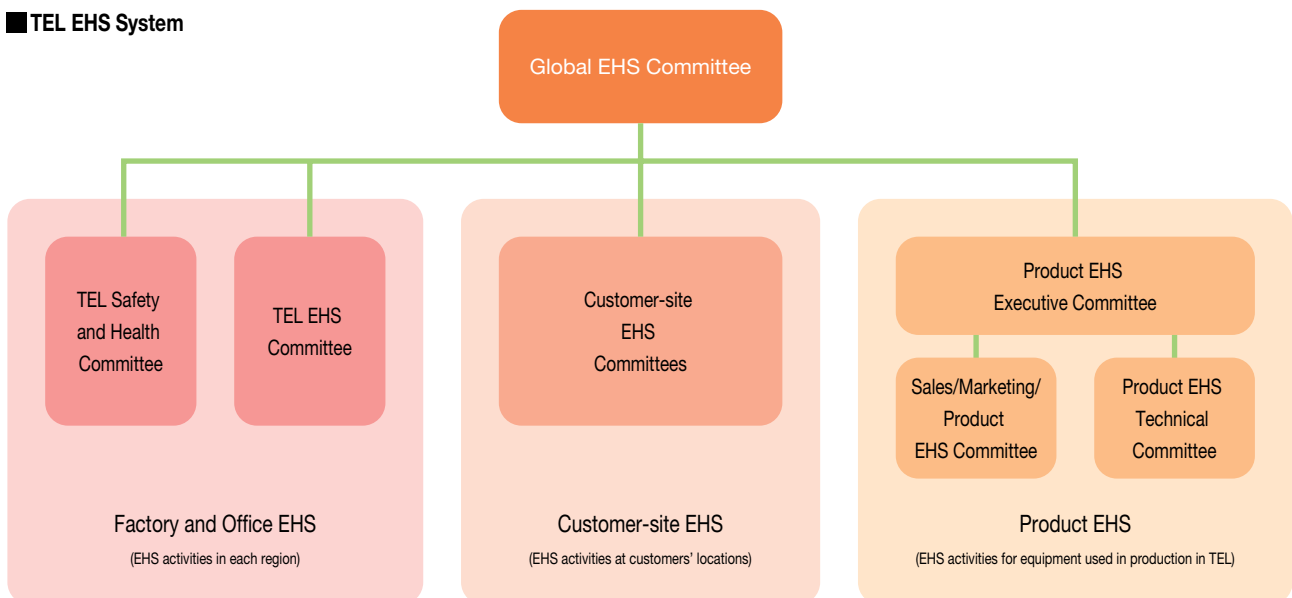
■TEL EHS System

Global EHS Committee

TEL Safety and Health Committee

TEL EHS Committee

Factory and Office EHS
(EHS activities in each region)

Customer-site EHS Committees

Customer-site EHS
(EHS activities at customers' locations)

Product EHS Executive Committee

Sales/Marketing/ Product EHS Committee

Product EHS Technical Committee

Product EHS
(EHS activities for equipment used in production in TEL)